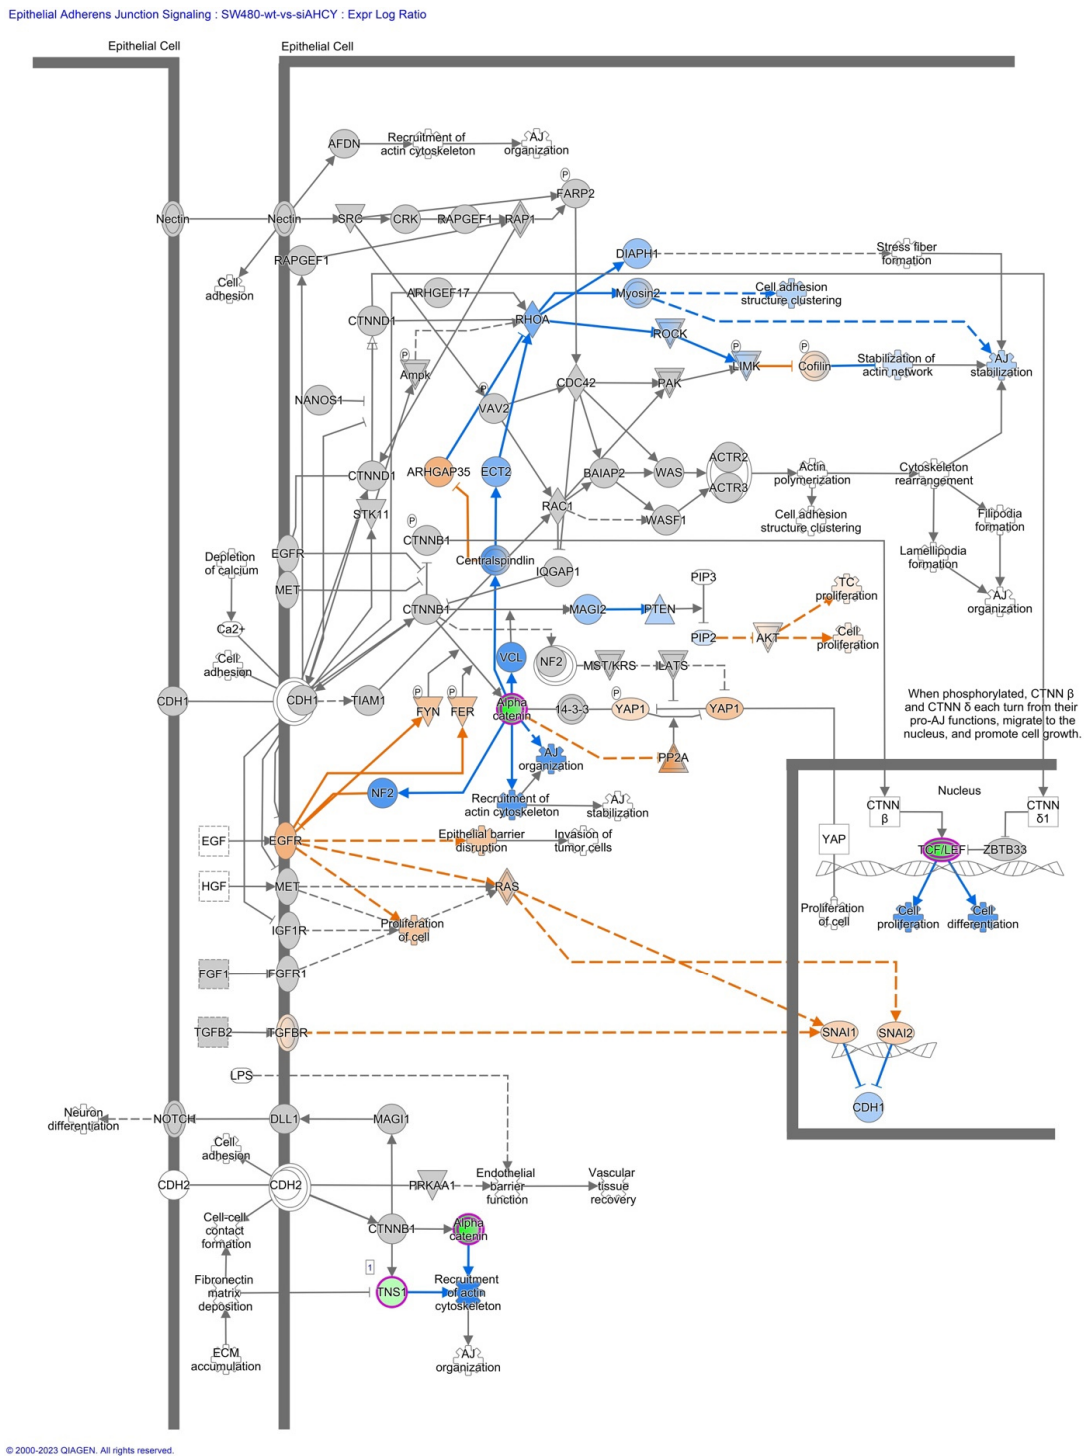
Epithelial Adherens Junction Signaling : SW480-wt-vs-siAHCY : Expr Log Ratio

Epithelial Cell

Epithelial Cell

AFDN

Recruitment of actin cytoskeleton

AJ organization

P

FARP2

Nectin

Nectin

SRC

CRK

RAPGEF1

RAP1

Cell adhesion

RAPGEF1

DIAPH1

Stress fiber formation

ARHGEF17

Myosin2

Cell adhesion structure clustering

CTNND1

RHOA

ROCK

P

P

LIMK

Cofilin

Stabilization of actin network

AJ stabilization

Ampk

P

CDC42

PAK

NANOS1

VAV2

ACTR2

Actin polymerization

Cytoskeleton rearrangement

CTNND1

ARHGAP35

ECT2

BAIAP2

WAS

ACTR3

STK11

RAC1

WASF1

Cell adhesion structure clustering

Filipodia formation

P

CTNNB1

Depletion of calcium

EGFR

Centralspindlin

IQGAP1

Lamellipodia formation

MET

PIP3

AJ organization

CTNNB1

MAGI2

PTEN

TC proliferation

Ca2+

VCL

NF2

MST/KRS

LATS

PIP2

AKT

Cell proliferation

Cell adhesion

CDH1

CDH1

TIAM1

P

P

FYN

FER

Alpha catenin

14-3-3

P

YAP1

YAP1

When phosphorylated, CTNN β and CTNN δ each turn from their pro-AJ functions, migrate to the nucleus, and promote cell growth.

AJ organization

PP2A

NF2

Recruitment of actin cytoskeleton

AJ stabilization

Nucleus

CTNN β

CTNN δ1

EGF

EGFR

Epithelial barrier disruption

Invasion of tumor cells

YAP

TCF/LEF

ZBTB33

HGF

MET

RAS

Proliferation of cell

Cell proliferation

Cell differentiation

IGF1R

Proliferation of cell

FGF1

FGFR1

TGFB2

TGFBR

SNAI1

SNAI2

LPS

CDH1

Neuron differentiation

NOTCH

DLL1

MAGI1

Cell adhesion

CDH2

CDH2

PRKAA1

Endothelial barrier function

Vascular tissue recovery

Cell-cell contact formation

CTNNB1

Alpha catenin

1

Fibronectin matrix deposition

TNS1

Recruitment of actin cytoskeleton

ECM accumulation

AJ organization

© 2000-2023 QIAGEN. All rights reserved.